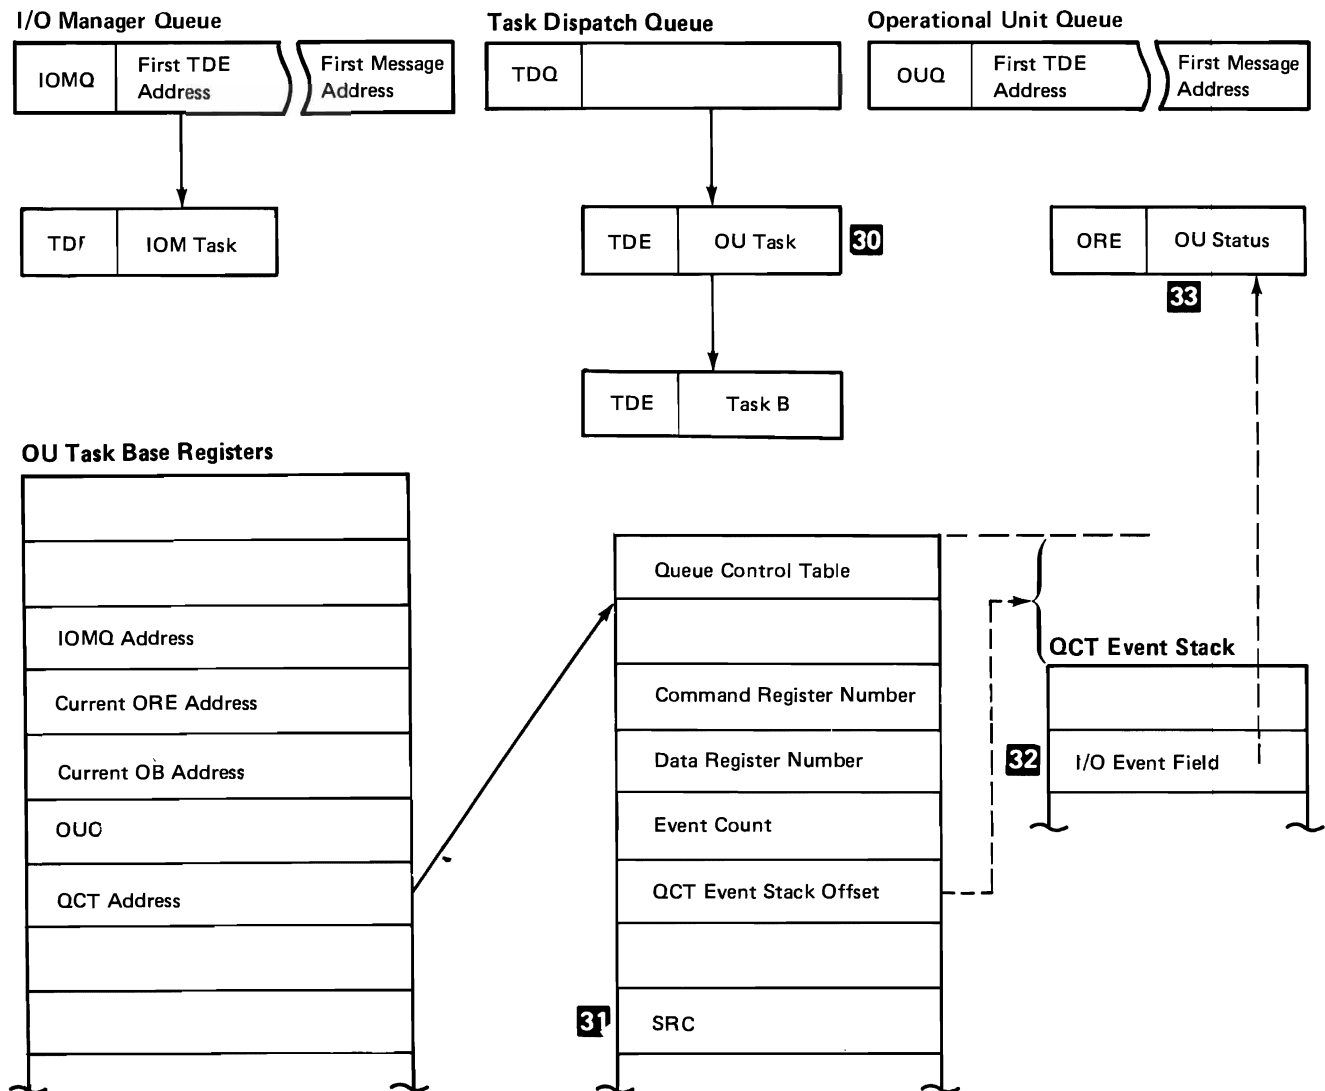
I/O Manager Queue

| IOMQ | First TDE Address | First Message Address |
|---|---|---|

| TDE | IOM Task |
|---|---|

Task Dispatch Queue

| TDQ | |
|---|---|

| TDE | OU Task |
|---|---|

30

| TDE | Task B |
|---|---|

Operational Unit Queue

| OUQ | First TDE Address | First Message Address |
|---|---|---|

| ORE | OU Status |
|---|---|

33

OU Task Base Registers

| |
|---|
| |
| |
| IOMQ Address |
| Current ORE Address |
| Current OB Address |
| OUC |
| QCT Address |
| |
| |

| Queue Control Table |
|---|
| |
| Command Register Number |
| Data Register Number |
| Event Count |
| QCT Event Stack Offset |
| |
| SRC |

31

QCT Event Stack

| |
|---|
| I/O Event Field |

32